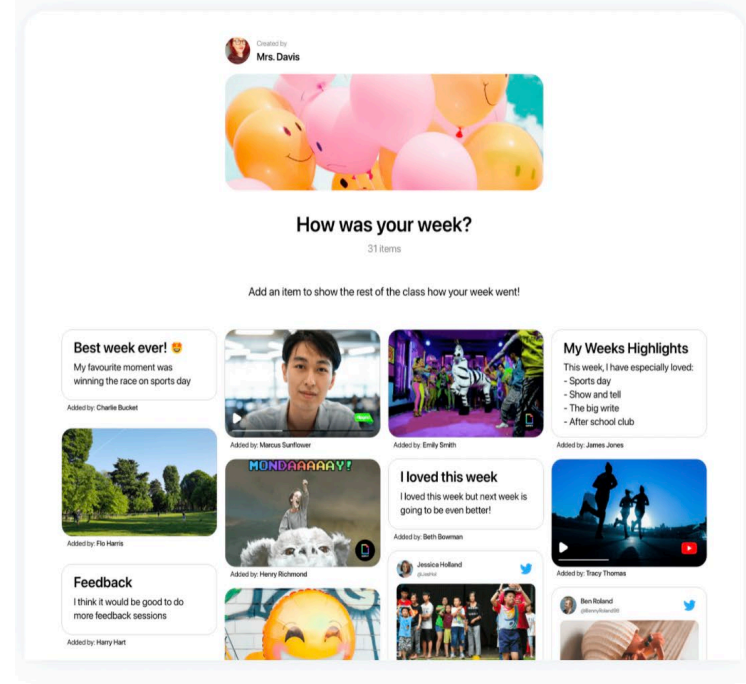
Created by
Mrs. Davis

How was your week?

31 items

Add an item to show the rest of the class how your week went!

Best week ever! 😍
My favourite moment was winning the race on sports day

Added by: Charlie Bucket

Added by: Flo Harris

Feedback
I think it would be good to do more feedback sessions

Added by: Harry Hart

Added by: Marcus Sunflower

MONDAAAAAY!

Added by: Henry Richmond

Added by: Emily Smith

I loved this week
I loved this week but next week is going to be even better!

Added by: Beth Bowman

Jessica Holland
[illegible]

My Weeks Highlights
This week, I have especially loved:
- Sports day
- Show and tell
- The big write
- After school club

Added by: James Jones

Added by: Tracy Thomas

Ben Roland
@BennyRoland99